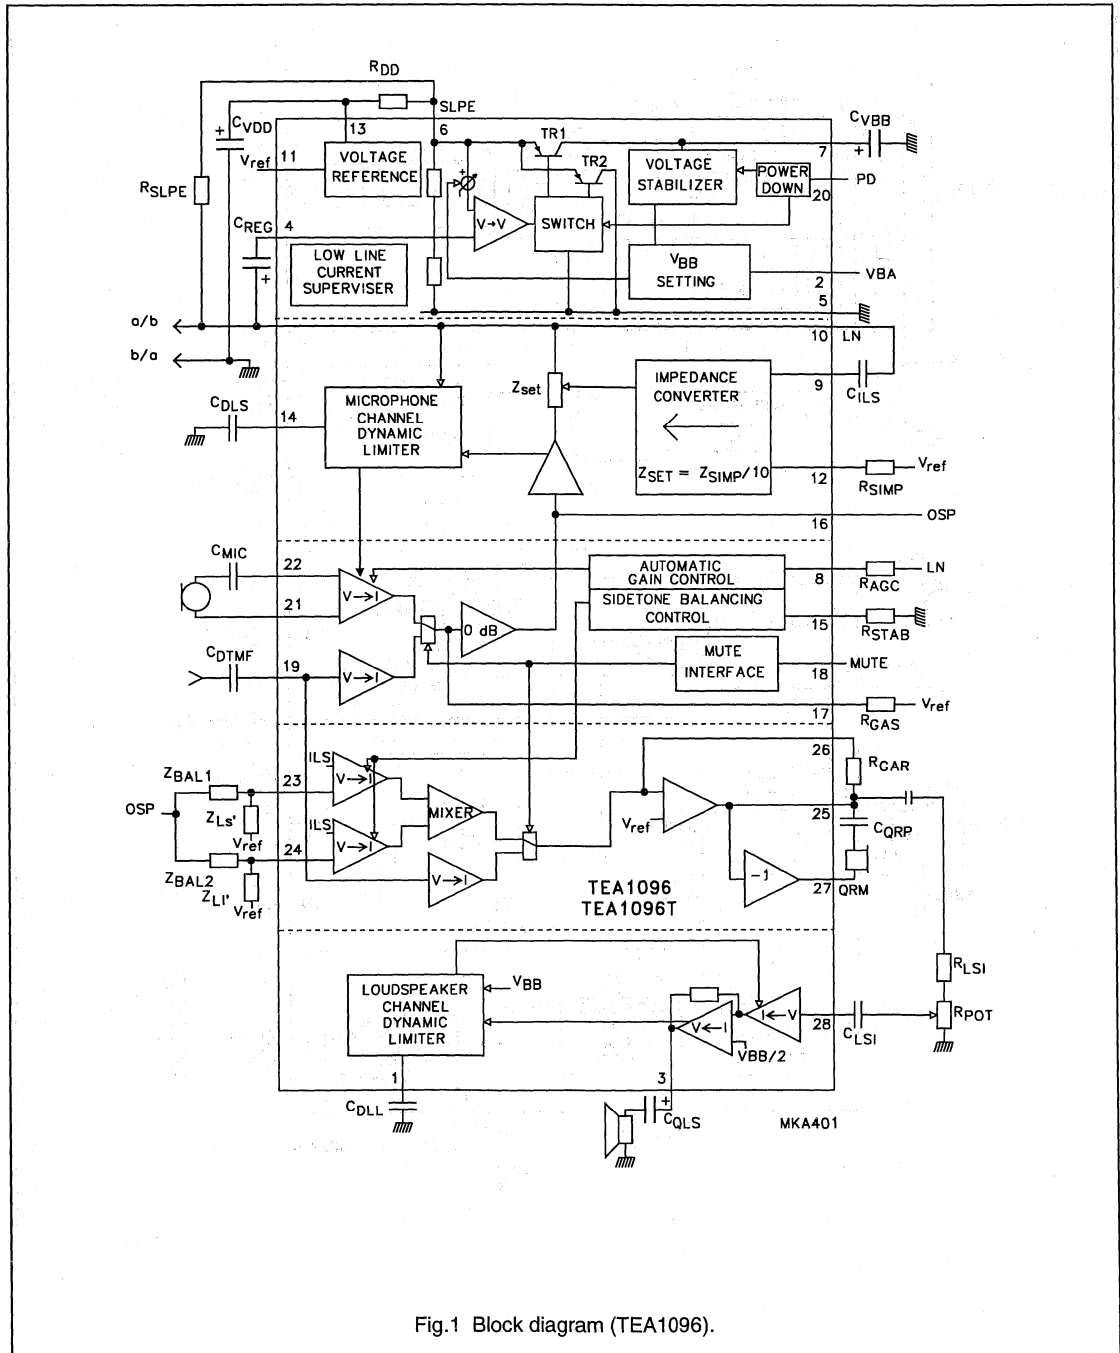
$R_{DD}$
SLPE
$C_{VDD}$
13
6
TR1
$C_{VBB}$
$V_{ref}$
11
VOLTAGE REFERENCE
TR2
VOLTAGE STABILIZER
7
POWER DOWN
PD
20
$R_{SLPE}$
$C_{REG}$
4
V→V
SWITCH
LOW LINE CURRENT SUPERVISER
$V_{BB}$ SETTING
2
VBA
5
a/b
10
LN
b/a
$Z_{set}$
IMPEDANCE CONVERTER
9
$C_{ILS}$
$C_{DLS}$
14
MICROPHONE CHANNEL DYNAMIC LIMITER
$Z_{SET} = Z_{SIMP}/10$
12
$R_{SIMP}$
$V_{ref}$
16
OSP
$C_{MIC}$
22
AUTOMATIC GAIN CONTROL
8
$R_{AGC}$
LN
21
V→I
SIDETONE BALANCING CONTROL
0 dB
15
$R_{STAB}$
$C_{DTMF}$
19
V→I
MUTE INTERFACE
18
MUTE
17
$R_{GAS}$
$V_{ref}$
26
ILS
$R_{CAR}$
$Z_{BAL1}$
23
V→I
MIXER
OSP
$Z_{Ls'}$
ILS
25
$V_{ref}$
$V_{ref}$
$C_{QRP}$
24
V→I
V→I
$Z_{BAL2}$
$Z_{LI'}$
$V_{ref}$
−1
27
QRM
TEA1096
TEA1096T
$R_{LSI}$
LOUDSPEAKER CHANNEL DYNAMIC LIMITER
$V_{BB}$
V←I
I←V
28
$C_{LSI}$
$R_{POT}$
VBB/2
1
3
$C_{DLL}$
$C_{QLS}$
MKA401

Fig.1 Block diagram (TEA1096).